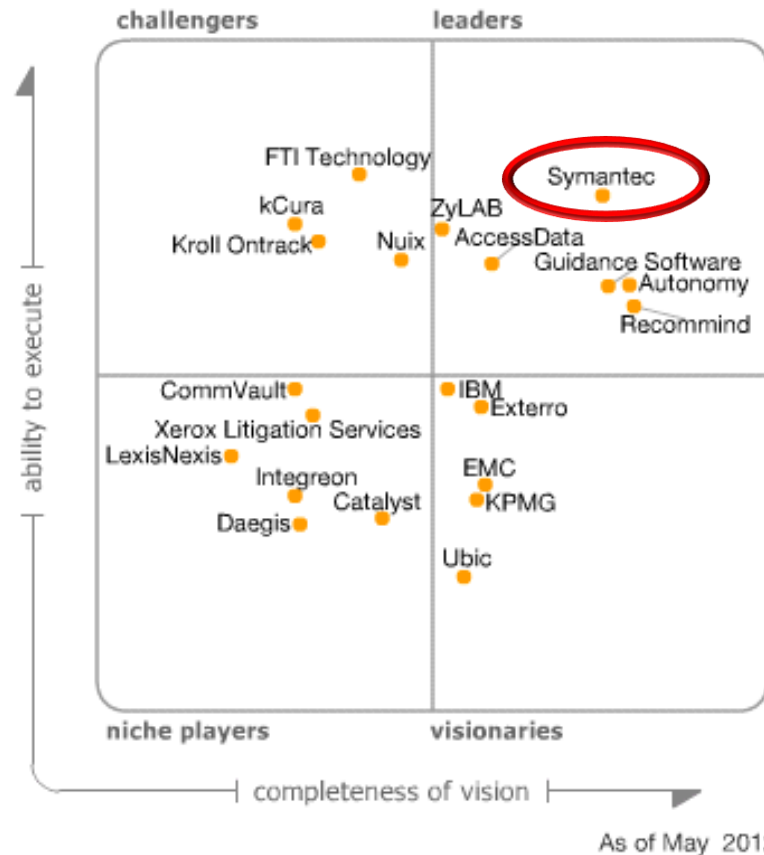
challengers

leaders

FTI Technology

Symantec

kCura

ZyLAB

Kroll Ontrack

Nuix

AccessData

Guidance Software

Autonomy

Recommind

ability to execute

CommVault

IBM

Exterro

Xerox Litigation Services

LexisNexis

Integreon

EMC

Catalyst

KPMG

Daegis

Ubic

niche players

visionaries

completeness of vision

As of May 201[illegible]